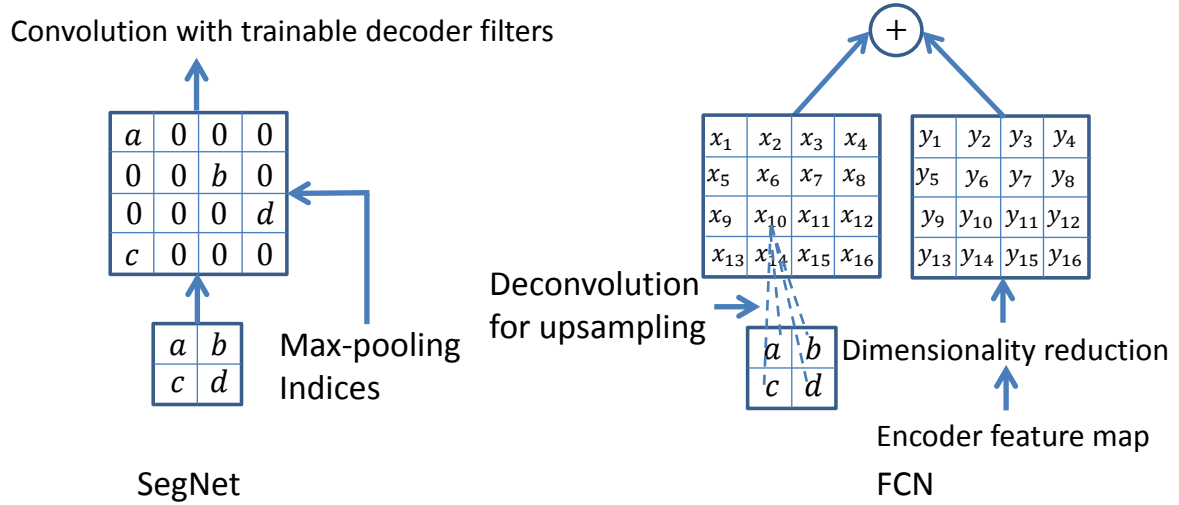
Convolution with trainable decoder filters

| $a$ | 0 | 0 | 0 |
|---|---|---|---|
| 0 | 0 | $b$ | 0 |
| 0 | 0 | 0 | $d$ |
| $c$ | 0 | 0 | 0 |

| $a$ | $b$ |
|---|---|
| $c$ | $d$ |

Max-pooling Indices

SegNet

+

| $x_1$ | $x_2$ | $x_3$ | $x_4$ |
|---|---|---|---|
| $x_5$ | $x_6$ | $x_7$ | $x_8$ |
| $x_9$ | $x_{10}$ | $x_{11}$ | $x_{12}$ |
| $x_{13}$ | $x_{14}$ | $x_{15}$ | $x_{16}$ |

| $y_1$ | $y_2$ | $y_3$ | $y_4$ |
|---|---|---|---|
| $y_5$ | $y_6$ | $y_7$ | $y_8$ |
| $y_9$ | $y_{10}$ | $y_{11}$ | $y_{12}$ |
| $y_{13}$ | $y_{14}$ | $y_{15}$ | $y_{16}$ |

Deconvolution for upsampling

| $a$ | $b$ |
|---|---|
| $c$ | $d$ |

Dimensionality reduction

Encoder feature map

FCN